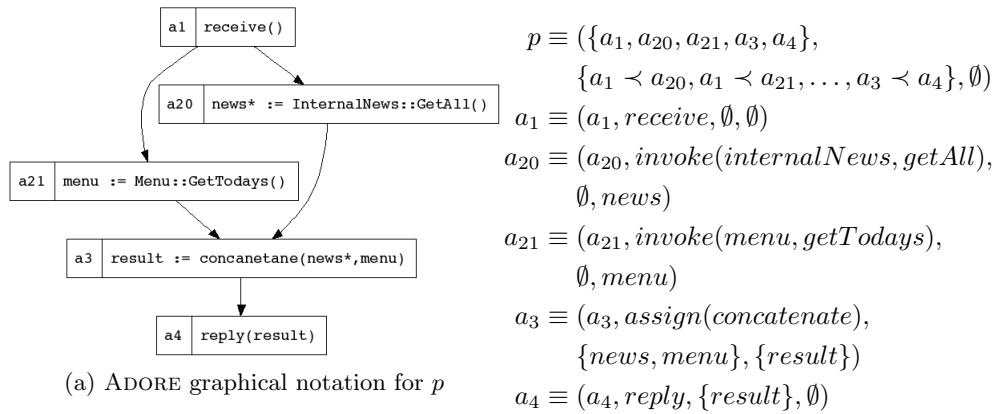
a1 | receive()

a20 | news* := InternalNews::GetAll()

a21 | menu := Menu::GetTodays()

a3 | result := concanetane(news*,menu)

a4 | reply(result)

(a) ADORE graphical notation for $p$

$p \equiv (\{a_1, a_{20}, a_{21}, a_3, a_4\}, \{a_1 \prec a_{20}, a_1 \prec a_{21}, \ldots, a_3 \prec a_4\}, \emptyset)$

$a_1 \equiv (a_1, receive, \emptyset, \emptyset)$

$a_{20} \equiv (a_{20}, invoke(internalNews, getAll), \emptyset, news)$

$a_{21} \equiv (a_{21}, invoke(menu, getTodays), \emptyset, menu)$

$a_3 \equiv (a_3, assign(concatenate), \{news, menu\}, \{result\})$

$a_4 \equiv (a_4, reply, \{result\}, \emptyset)$